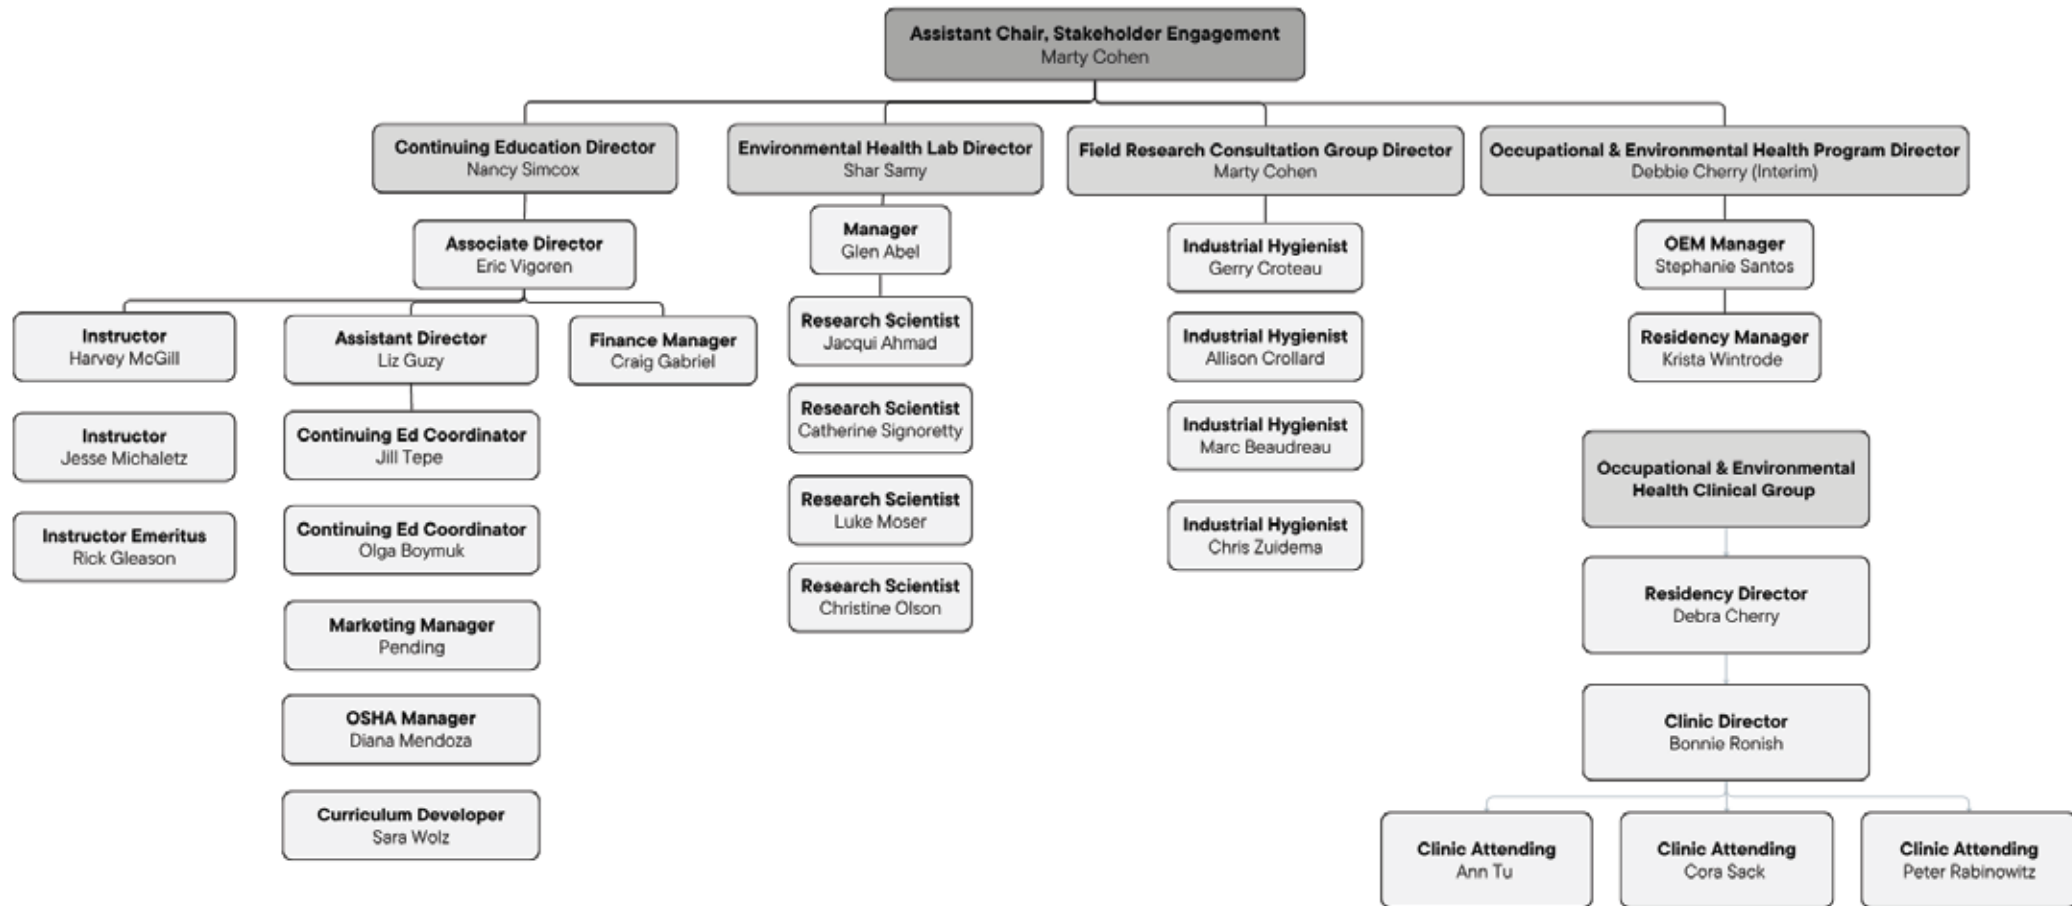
Assistant Chair, Stakeholder Engagement
Marty Cohen

Continuing Education Director
Nancy Simcox

Associate Director
Eric Vigoren

Instructor
Harvey McGill

Instructor
Jesse Michaletz

Instructor Emeritus
Rick Gleason

Assistant Director
Liz Guzy

Continuing Ed Coordinator
Jill Tepe

Continuing Ed Coordinator
Olga Boymuk

Marketing Manager
Pending

OSHA Manager
Diana Mendoza

Curriculum Developer
Sara Wolz

Finance Manager
Craig Gabriel

Environmental Health Lab Director
Shar Samy

Manager
Glen Abel

Research Scientist
Jacqui Ahmad

Research Scientist
Catherine Signoretty

Research Scientist
Luke Moser

Research Scientist
Christine Olson

Field Research Consultation Group Director
Marty Cohen

Industrial Hygienist
Gerry Croteau

Industrial Hygienist
Allison Crollard

Industrial Hygienist
Marc Beaudreau

Industrial Hygienist
Chris Zuidema

Occupational & Environmental Health Program Director
Debbie Cherry (Interim)

OEM Manager
Stephanie Santos

Residency Manager
Krista Wintrode

Occupational & Environmental Health Clinical Group

Residency Director
Debra Cherry

Clinic Director
Bonnie Ronish

Clinic Attending
Ann Tu

Clinic Attending
Cora Sack

Clinic Attending
Peter Rabinowitz